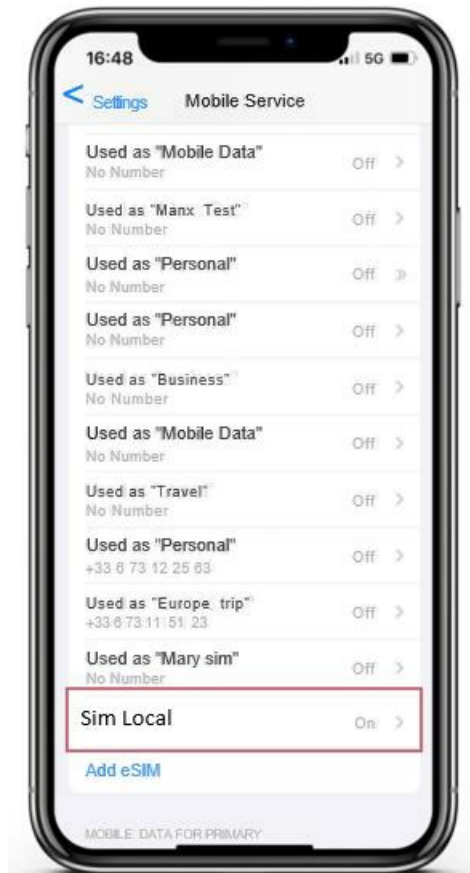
16:48
5G

< Settings Mobile Service

Used as "Mobile Data"
No Number
Off >

Used as "Manx Test"
No Number
Off >

Used as "Personal"
No Number
Off >

Used as "Personal"
No Number
Off >

Used as "Business"
No Number
Off >

Used as "Mobile Data"
No Number
Off >

Used as "Travel"
No Number
Off >

Used as "Personal"
+33 6 73 12 25 63
Off >

Used as "Europe trip"
+33 6 73 11 51 23
Off >

Used as "Mary sim"
No Number
Off >

Sim Local
On >

Add eSIM

MOBILE DATA FOR PRIMARY